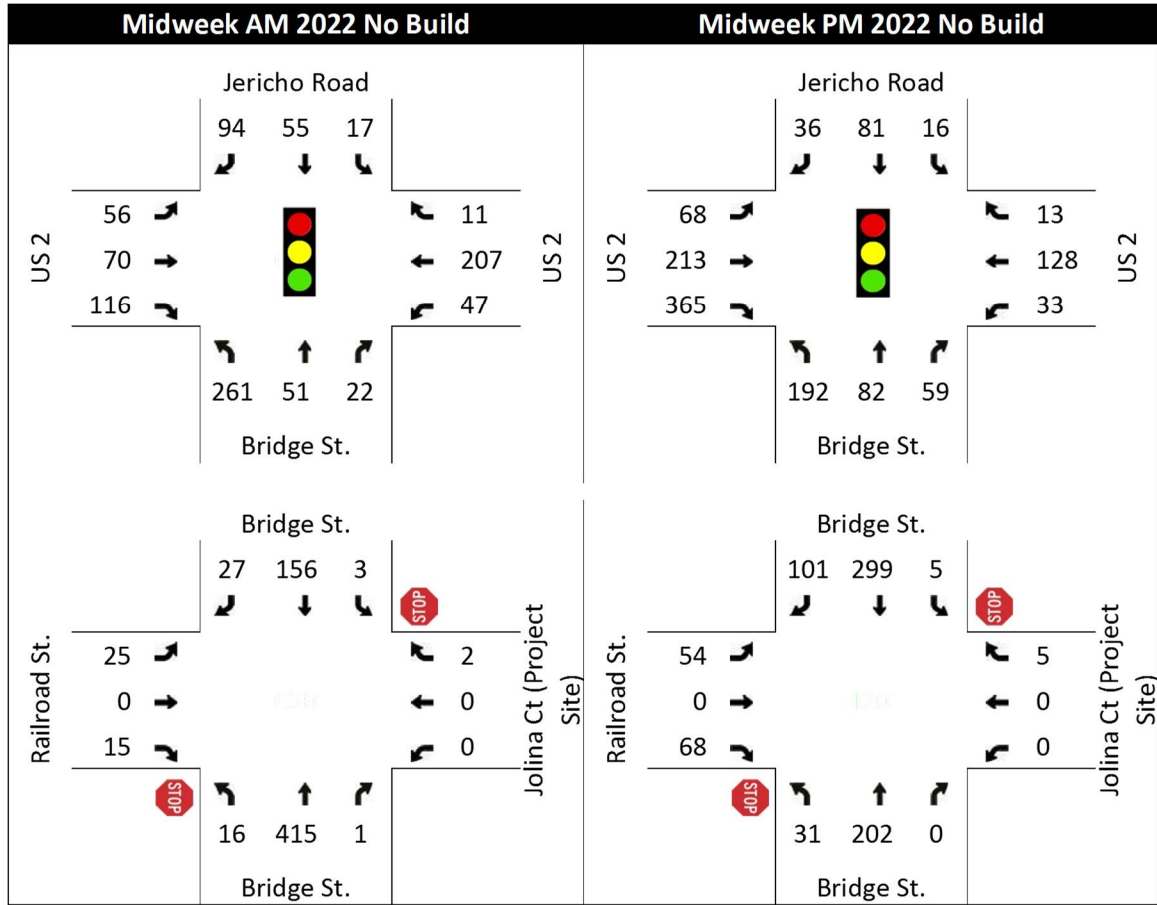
Midweek AM 2022 No Build

Jericho Road

94 55 17

56
70
116

US 2

11
207
47

US 2

261 51 22

Bridge St.

Midweek PM 2022 No Build

Jericho Road

36 81 16

68
213
365

US 2

13
128
33

US 2

192 82 59

Bridge St.

Bridge St.

27 156 3

STOP

Railroad St.

25
0
15

2
0
0

Jolina Ct (Project Site)

STOP

16 415 1

Bridge St.

Bridge St.

101 299 5

STOP

Railroad St.

54
0
68

5
0
0

Jolina Ct (Project Site)

STOP

31 202 0

Bridge St.